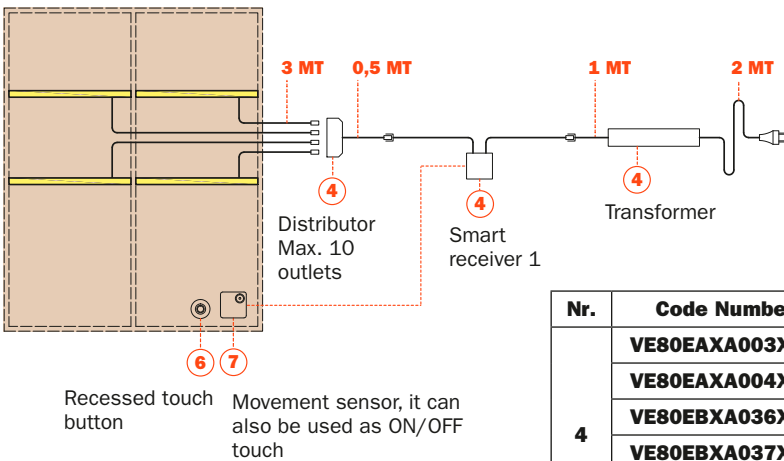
3 MT
0,5 MT
1 MT
2 MT

4
Distributor
Max. 10
outlets

4
Smart
receiver 1

4
Transformer

6
7
Recessed touch button

Movement sensor, it can also be used as ON/OFF touch

| Nr. | Code Numbe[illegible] |
|---|---|
| 4 | VE80EAXA003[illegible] |
| | VE80EAXA004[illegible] |
| | VE80EBXA036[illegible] |
| | VE80EBXA037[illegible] |